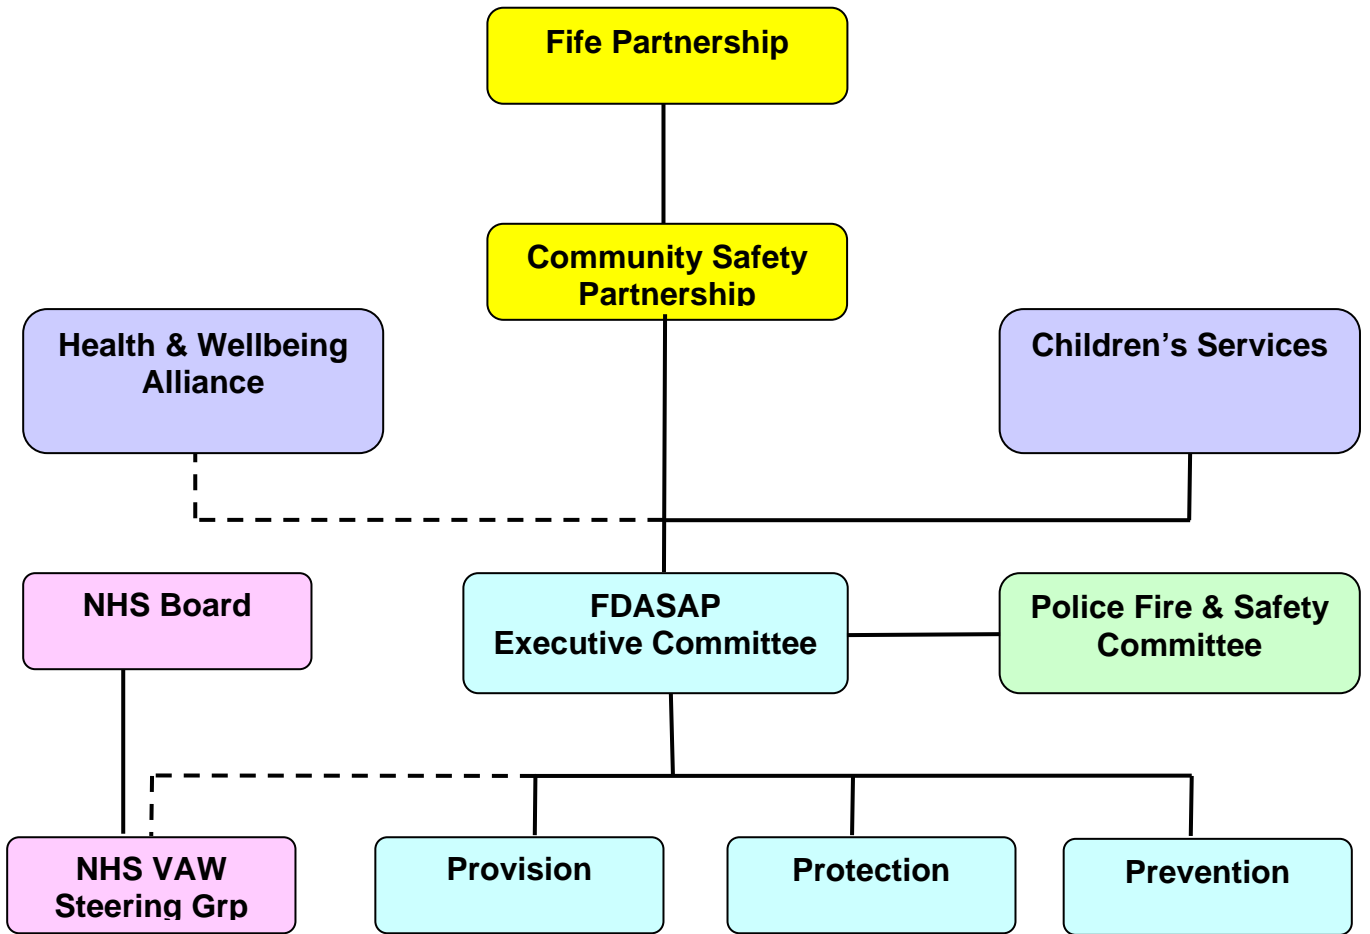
Fife Partnership

Community Safety Partnership

Health & Wellbeing Alliance

Children’s Services

NHS Board

FDASAP Executive Committee

Police Fire & Safety Committee

NHS VAW Steering Grp

Provision

Protection

Prevention